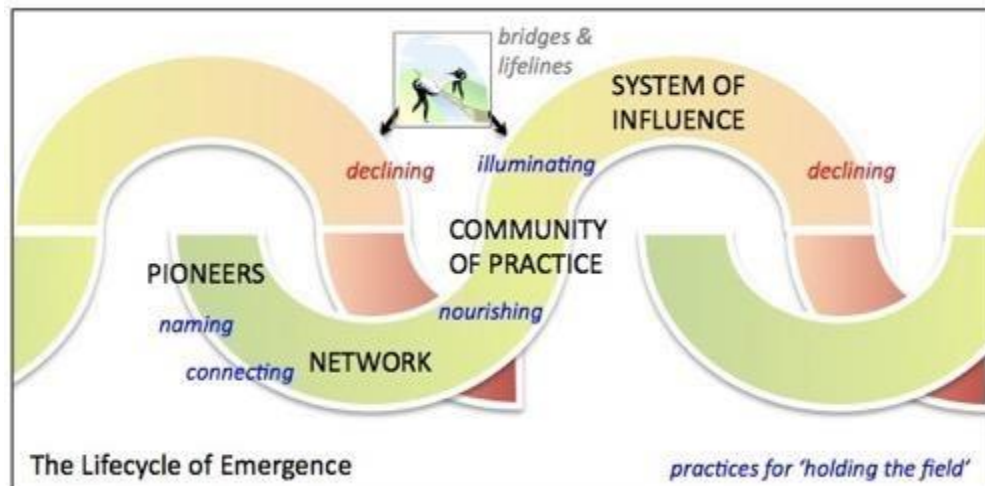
bridges & lifelines

SYSTEM OF INFLUENCE

declining

illuminating

declining

COMMUNITY OF PRACTICE

PIONEERS

naming

nourishing

connecting

NETWORK

The Lifecycle of Emergence

practices for 'holding the field'